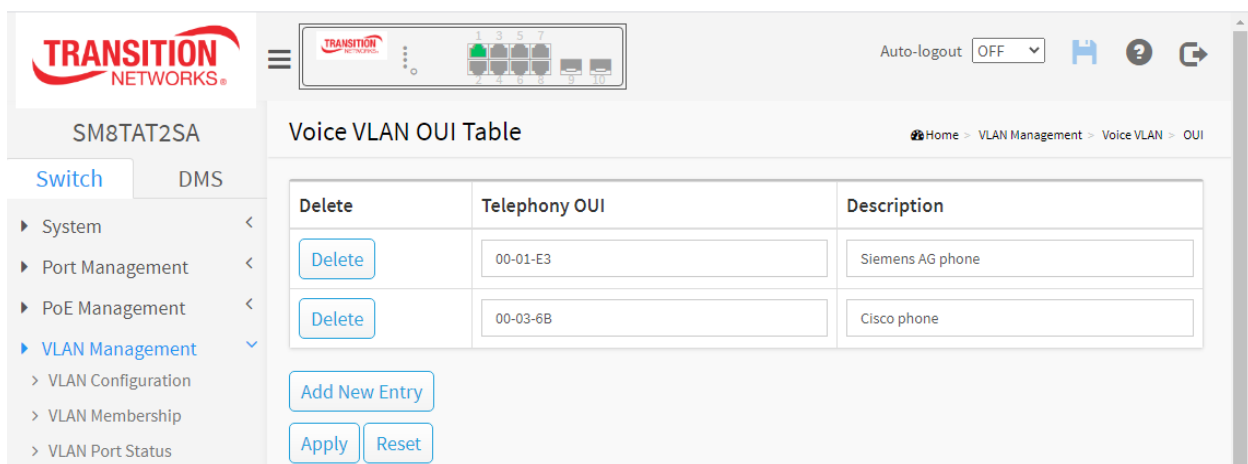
TRANSITION NETWORKS®

TRANSITION NETWORKS

1 3 5 7
2 4 6 8 9 10

Auto-logout OFF

SM8TAT2SA

Switch DMS

System
Port Management
PoE Management
VLAN Management
> VLAN Configuration
> VLAN Membership
> VLAN Port Status

Voice VLAN OUI Table

Home > VLAN Management > Voice VLAN > OUI

| Delete | Telephony OUI | Description |
|---|---|---|
| Delete | 00-01-E3 | Siemens AG phone |
| Delete | 00-03-6B | Cisco phone |

Add New Entry

Apply Reset